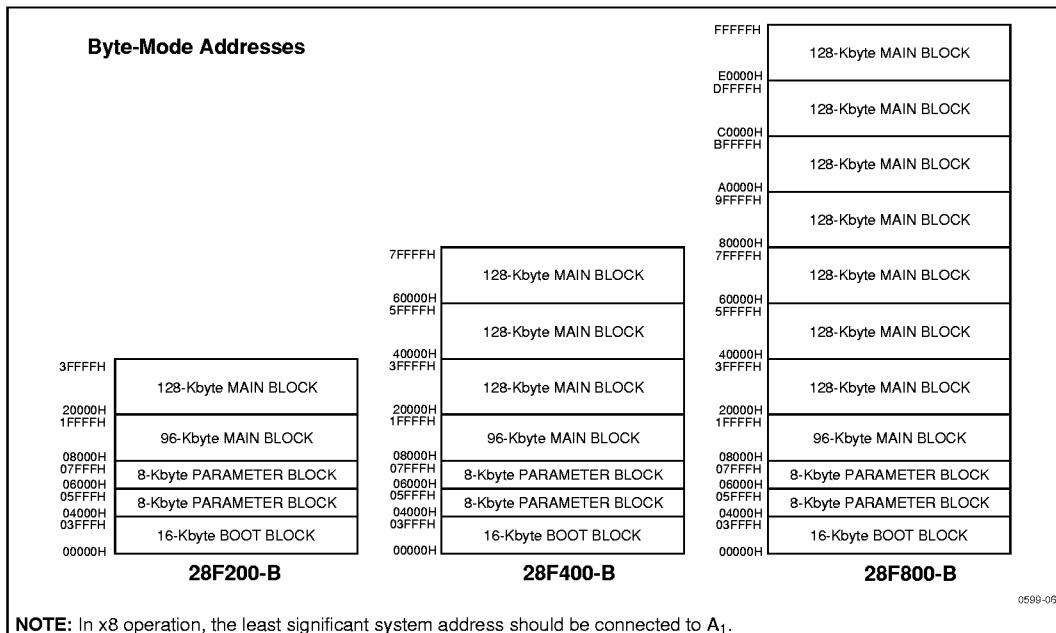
Byte-Mode Addresses

3FFFFH
128-Kbyte MAIN BLOCK
20000H
1FFFFH
96-Kbyte MAIN BLOCK
08000H
07FFFH
8-Kbyte PARAMETER BLOCK
06000H
05FFFH
8-Kbyte PARAMETER BLOCK
04000H
03FFFH
16-Kbyte BOOT BLOCK
00000H
28F200-B

7FFFFH
128-Kbyte MAIN BLOCK
60000H
5FFFFH
128-Kbyte MAIN BLOCK
40000H
3FFFFH
128-Kbyte MAIN BLOCK
20000H
1FFFFH
96-Kbyte MAIN BLOCK
08000H
07FFFH
8-Kbyte PARAMETER BLOCK
06000H
05FFFH
8-Kbyte PARAMETER BLOCK
04000H
03FFFH
16-Kbyte BOOT BLOCK
00000H
28F400-B

FFFFFH
128-Kbyte MAIN BLOCK
E0000H
DFFFFH
128-Kbyte MAIN BLOCK
C0000H
BFFFFH
128-Kbyte MAIN BLOCK
A0000H
9FFFFH
128-Kbyte MAIN BLOCK
80000H
7FFFFH
128-Kbyte MAIN BLOCK
60000H
5FFFFH
128-Kbyte MAIN BLOCK
40000H
3FFFFH
128-Kbyte MAIN BLOCK
20000H
1FFFFH
96-Kbyte MAIN BLOCK
08000H
07FFFH
8-Kbyte PARAMETER BLOCK
06000H
05FFFH
8-Kbyte PARAMETER BLOCK
04000H
03FFFH
16-Kbyte BOOT BLOCK
00000H
28F800-B

0599-06

NOTE: In x8 operation, the least significant system address should be connected to $A_1$.